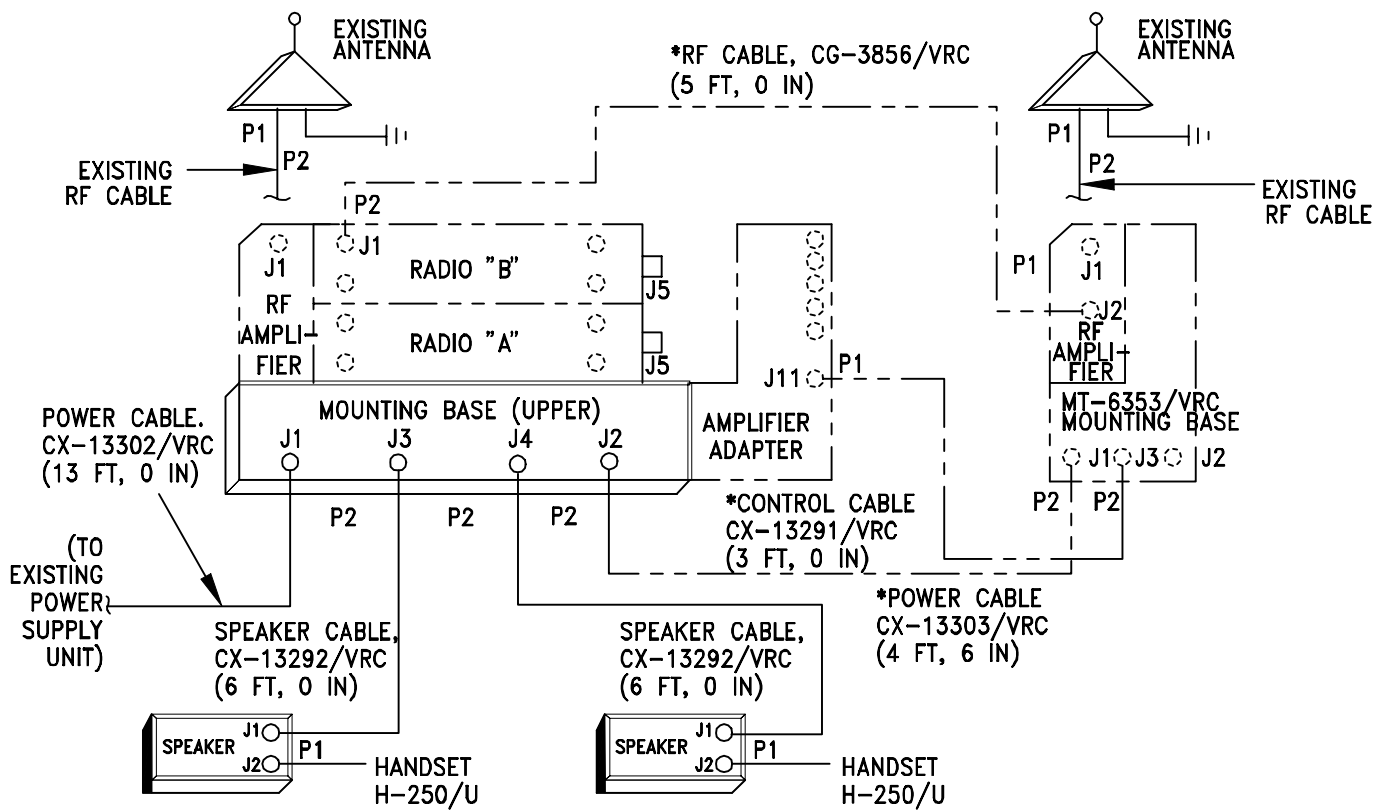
EXISTING ANTENNA

*RF CABLE, CG-3856/VRC (5 FT, 0 IN)

EXISTING ANTENNA

P1
P2
EXISTING RF CABLE

P1
P2
EXISTING RF CABLE

P2
J1
J1
RADIO "B"
J5
RF AMPLIFIER
RADIO "A"
J5

P1
J1
J2
RF AMPLIFIER

J11
P1

MOUNTING BASE (UPPER)
J1 J3 J4 J2

AMPLIFIER ADAPTER

MT-6353/VRC MOUNTING BASE
J1 J3 J2

POWER CABLE. CX-13302/VRC (13 FT, 0 IN)

P2 P2 P2

*CONTROL CABLE CX-13291/VRC (3 FT, 0 IN)

P2 P2

(TO EXISTING POWER SUPPLY UNIT)

*POWER CABLE CX-13303/VRC (4 FT, 6 IN)

SPEAKER CABLE, CX-13292/VRC (6 FT, 0 IN)

SPEAKER CABLE, CX-13292/VRC (6 FT, 0 IN)

SPEAKER J1 J2 P1
HANDSET H-250/U

SPEAKER J1 J2 P1
HANDSET H-250/U